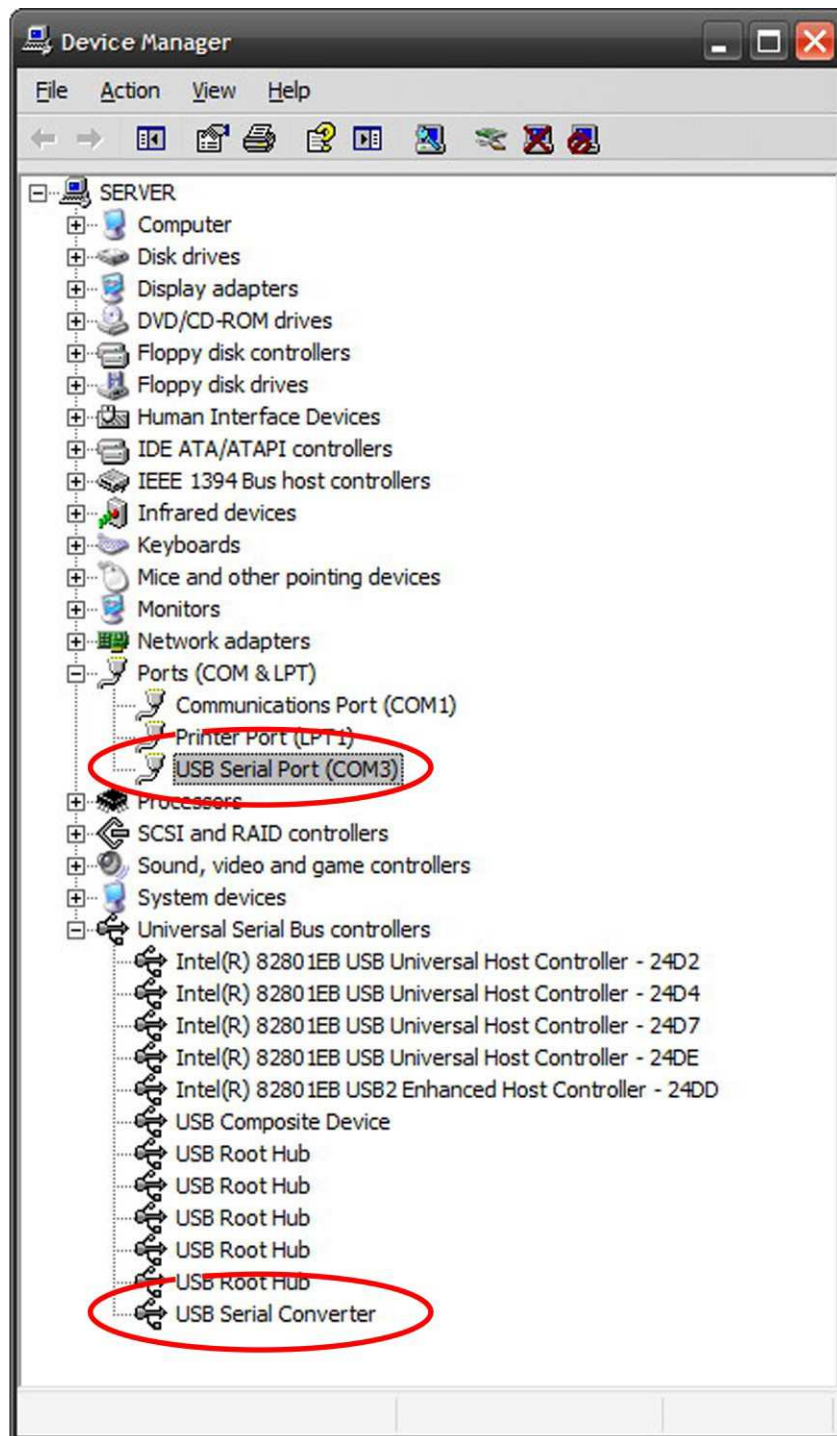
Device Manager

File Action View Help

SERVER
Computer
Disk drives
Display adapters
DVD/CD-ROM drives
Floppy disk controllers
Floppy disk drives
Human Interface Devices
IDE ATA/ATAPI controllers
IEEE 1394 Bus host controllers
Infrared devices
Keyboards
Mice and other pointing devices
Monitors
Network adapters
Ports (COM & LPT)
Communications Port (COM1)
Printer Port (LPT1)
USB Serial Port (COM3)
Processors
SCSI and RAID controllers
Sound, video and game controllers
System devices
Universal Serial Bus controllers
Intel(R) 82801EB USB Universal Host Controller - 24D2
Intel(R) 82801EB USB Universal Host Controller - 24D4
Intel(R) 82801EB USB Universal Host Controller - 24D7
Intel(R) 82801EB USB Universal Host Controller - 24DE
Intel(R) 82801EB USB2 Enhanced Host Controller - 24DD
USB Composite Device
USB Root Hub
USB Root Hub
USB Root Hub
USB Root Hub
USB Root Hub
USB Serial Converter